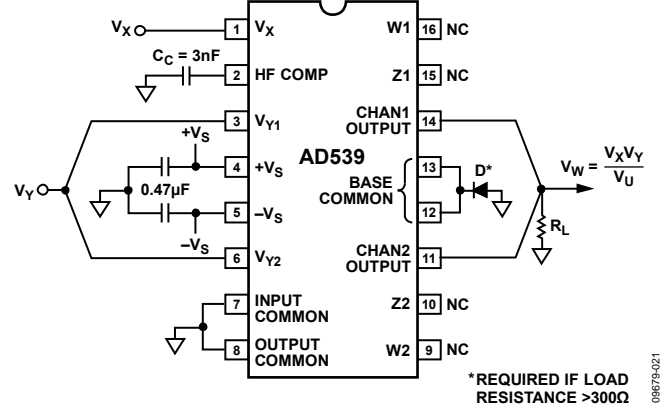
$V_X$

1 $V_X$

$C_C = 3nF$

2 HF COMP

3 $V_{Y1}$

$+V_S$

4 $+V_S$

0.47µF

$V_Y$

5 $-V_S$

$-V_S$

6 $V_{Y2}$

7 INPUT COMMON

8 OUTPUT COMMON

AD539

W1 16 NC

Z1 15 NC

CHAN1 OUTPUT 14

13

BASE COMMON

12

D*

CHAN2 OUTPUT 11

Z2 10 NC

W2 9 NC

$V_W = \frac{V_X V_Y}{V_U}$

$R_L$

*REQUIRED IF LOAD RESISTANCE >300Ω

09679-021